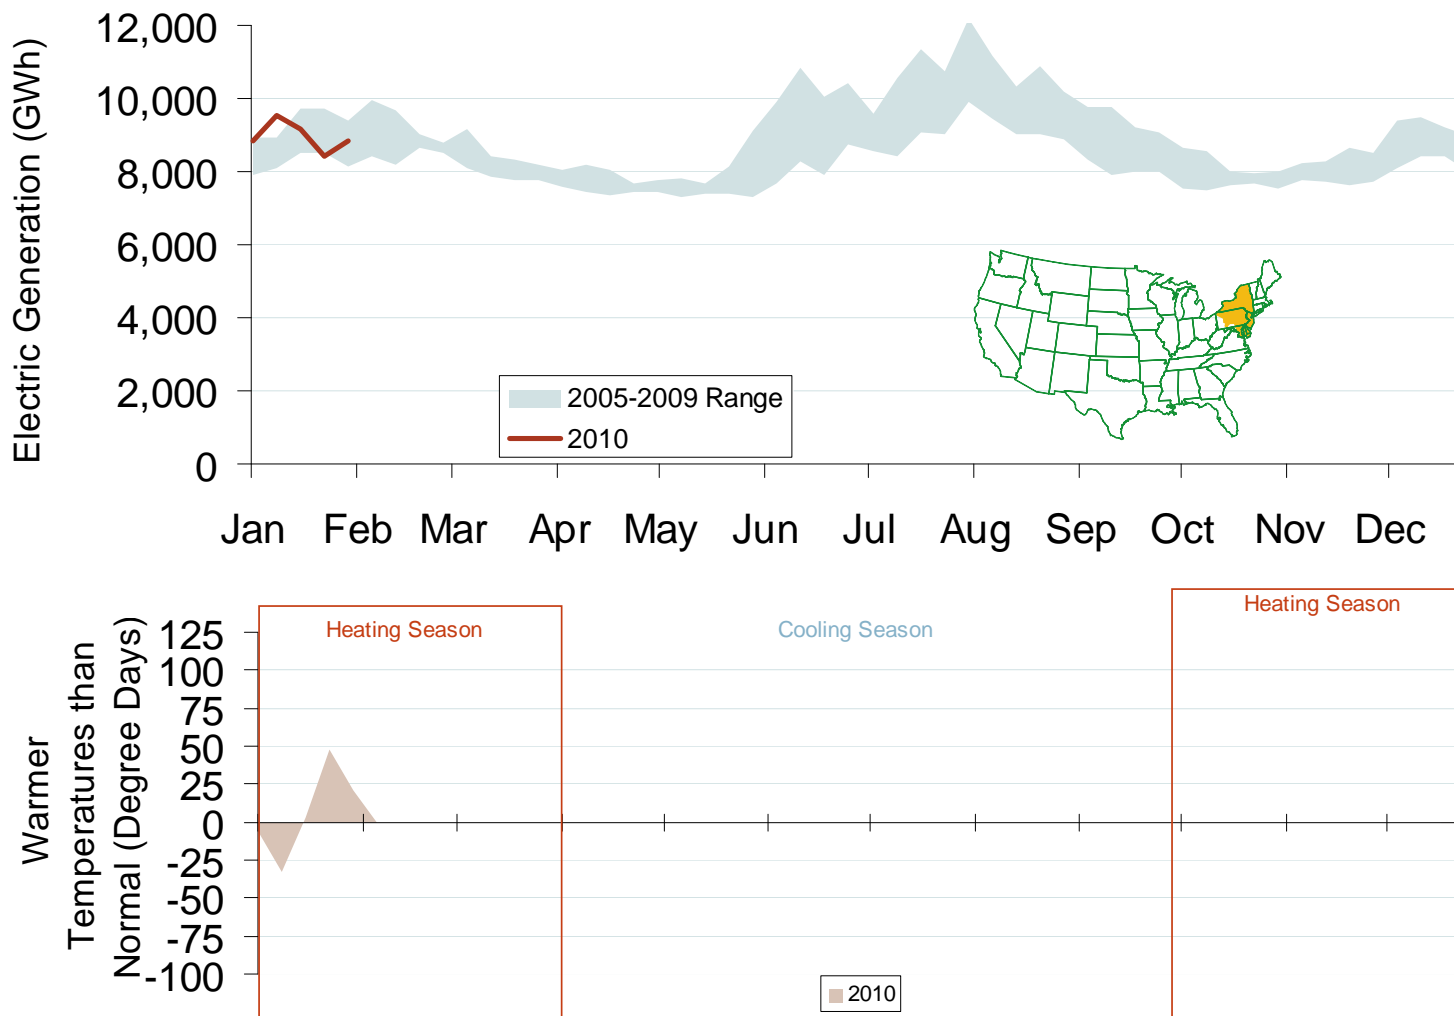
Electric Generation (GWh)

12,000
10,000
8,000
6,000
4,000
2,000
0

2005-2009 Range
2010

Jan Feb Mar Apr May Jun Jul Aug Sep Oct Nov Dec

Warmer Temperatures than Normal (Degree Days)

125
100
75
50
25
0
-25
-50
-75
-100

Heating Season
Cooling Season
Heating Season

2010